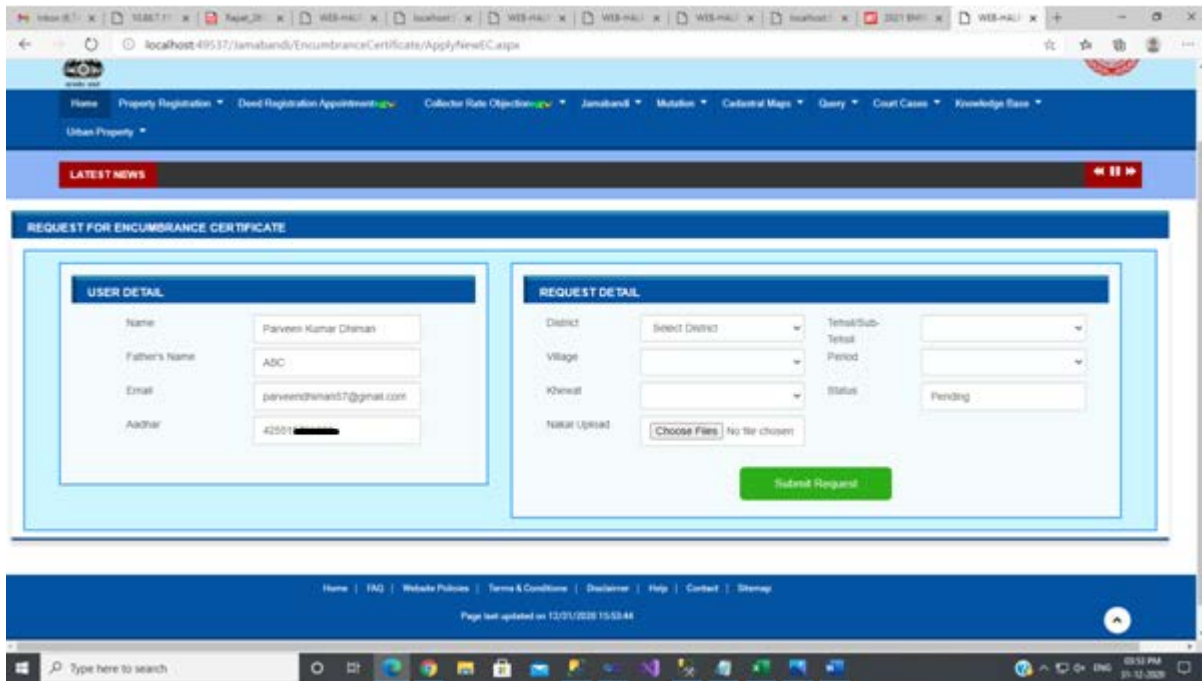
localhost:49537/Jamabandi/EncumbranceCertificate/ApplyNewEC.aspx

Home Property Registration ▾ Deed Registration Appointment new Collector Rate Objection new ▾ Jamabandi ▾ Mutation ▾ Cadastral Maps ▾ Query ▾ Court Cases ▾ Knowledge Base ▾ Urban Property ▾

LATEST NEWS

REQUEST FOR ENCUMBRANCE CERTIFICATE

USER DETAIL

Name Parveen Kumar Dhiman

Father's Name ABC

Email parveendhiman57@gmail.com

Aadhar 42551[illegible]

REQUEST DETAIL

District Select District

Tehsil/Sub-Tehsil

Village

Period

Khewat

Status Pending

Nakal Upload Choose Files No file chosen

Submit Request

Home | FAQ | Website Policies | Terms & Conditions | Disclaimer | Help | Contact | Sitemap

Page last updated on 12/31/2020 15:53:44

Type here to search